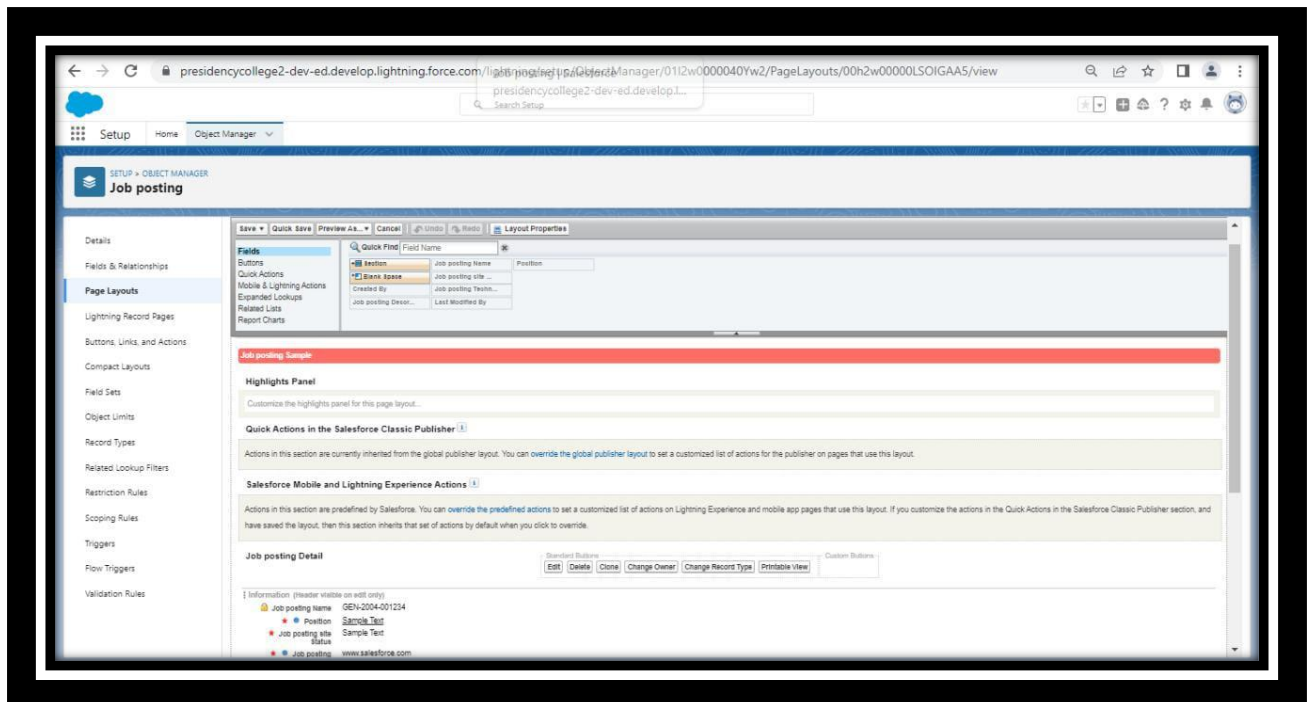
presidencycollege2-dev-ed.develop.lightning.force.com/lightning/setup/ObjectManager/01I2w0000040Yw2/PageLayouts/00h2w00000LSOIGAA5/view

Job posting | Salesforce
presidencycollege2-dev-ed.develop.l...

Search Setup

Setup Home Object Manager

SETUP » OBJECT MANAGER
Job posting

Details
Fields & Relationships
Page Layouts
Lightning Record Pages
Buttons, Links, and Actions
Compact Layouts
Field Sets
Object Limits
Record Types
Related Lookup Filters
Restriction Rules
Scoping Rules
Triggers
Flow Triggers
Validation Rules

Save ▾ Quick Save Preview As... ▾ Cancel Undo Redo Layout Properties

Fields
Buttons
Quick Actions
Mobile & Lightning Actions
Expanded Lookups
Related Lists
Report Charts

Quick Find Field Name

| Section | Job posting Name | Position |
|---|---|---|
| Blank Space | Job posting site ... | |
| Created By | Job posting Techn... | |
| Job posting Descr... | Last Modified By | |

Job posting Sample

Highlights Panel
Customize the highlights panel for this page layout...

Quick Actions in the Salesforce Classic Publisher
Actions in this section are currently inherited from the global publisher layout. You can override the global publisher layout to set a customized list of actions for the publisher on pages that use this layout.

Salesforce Mobile and Lightning Experience Actions
Actions in this section are predefined by Salesforce. You can override the predefined actions to set a customized list of actions on Lightning Experience and mobile app pages that use this layout. If you customize the actions in the Quick Actions in the Salesforce Classic Publisher section, and have saved the layout, then this section inherits that set of actions by default when you click to override.

Job posting Detail
Standard Buttons
Edit Delete Clone Change Owner Change Record Type Printable View
Custom Buttons

Information (Header visible on edit only)
Job posting Name GEN-2004-001234
Position Sample Text
Job posting site status Sample Text
Job posting www.salesforce.com